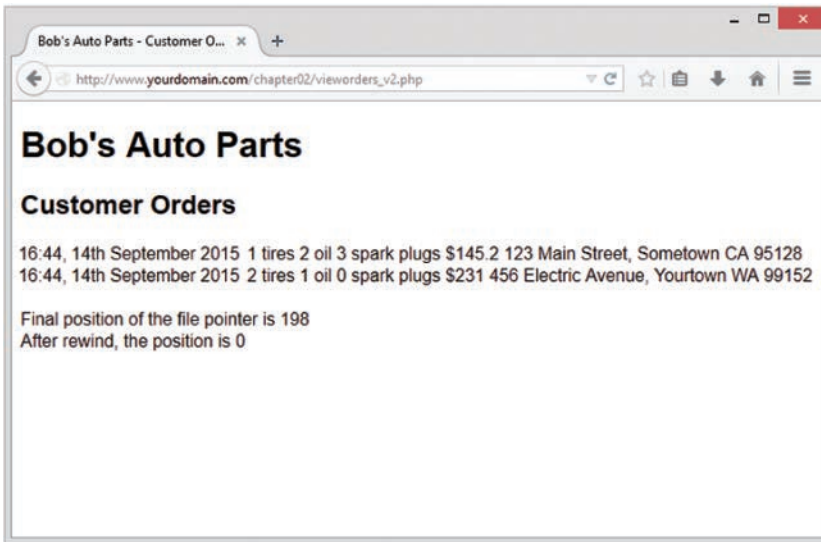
Bob's Auto Parts - Customer O... ×

http://www.yourdomain.com/chapter02/vieworders_v2.php

# Bob's Auto Parts

## Customer Orders

16:44, 14th September 2015 1 tires 2 oil 3 spark plugs $145.2 123 Main Street, Sometown CA 95128
16:44, 14th September 2015 2 tires 1 oil 0 spark plugs $231 456 Electric Avenue, Yourtown WA 99152

Final position of the file pointer is 198
After rewind, the position is 0